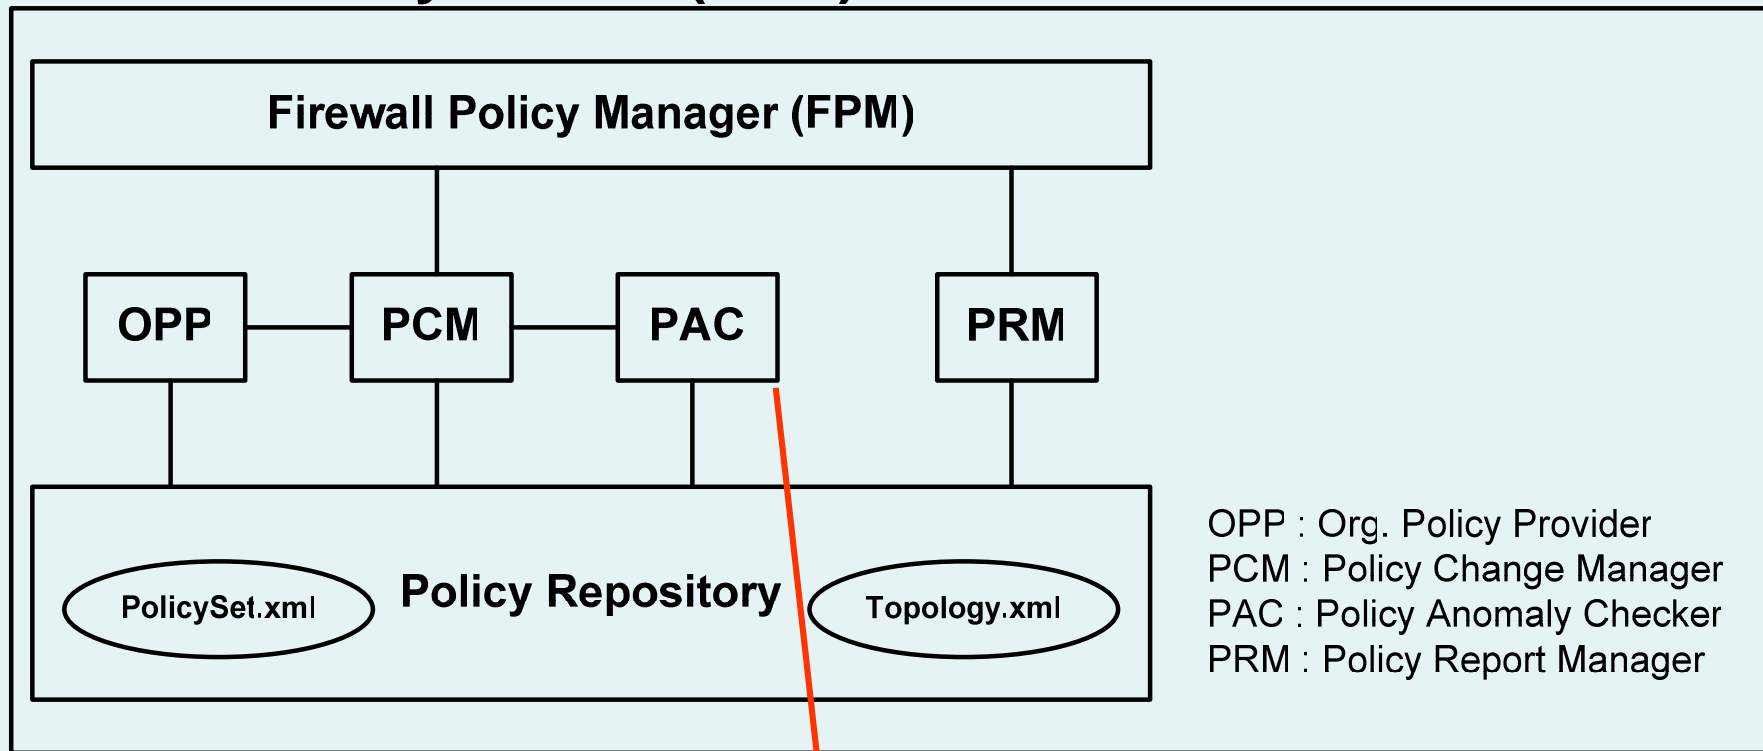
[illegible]

Firewall Policy Manager (FPM)

OPP

PCM

PAC

PRM

PolicySet.xml

Policy Repository

Topology.xml

OPP : Org. Policy Provider
PCM : Policy Change Manager
PAC : Policy Anomaly Checker
PRM : Policy Report Manager